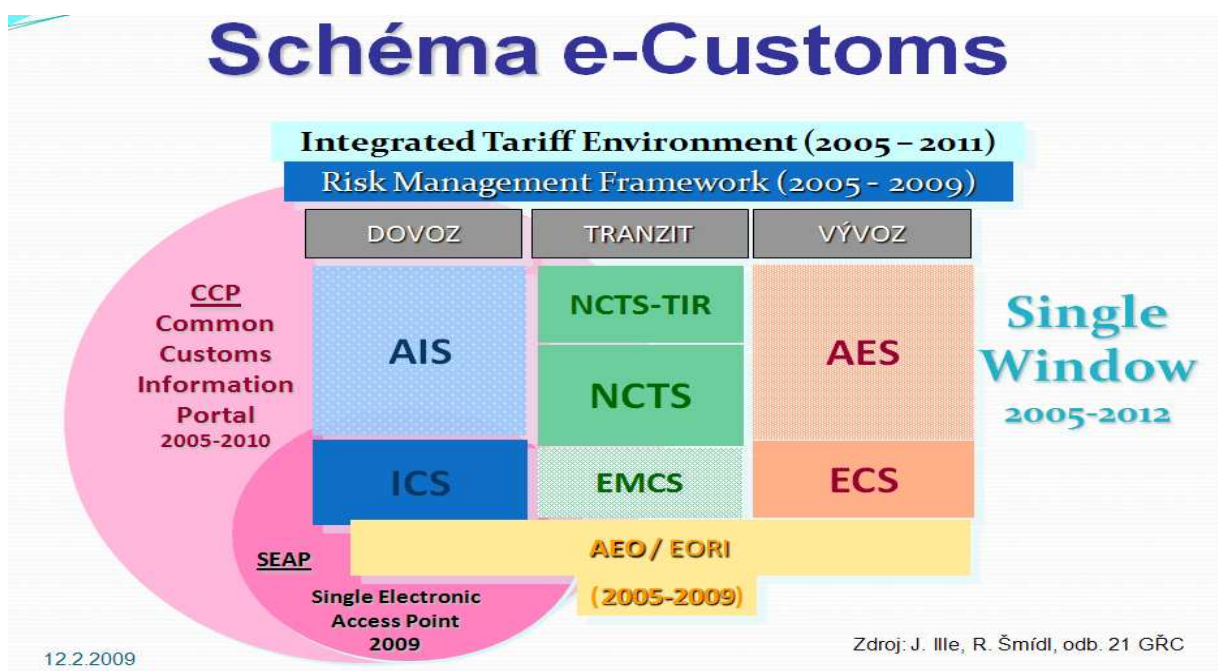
Schéma e-Customs

Integrated Tariff Environment (2005 – 2011)

Risk Management Framework (2005 - 2009)

DOVOZ

TRANZIT

VÝVOZ

CCP
Common Customs Information Portal
2005-2010

AIS

NCTS-TIR

NCTS

AES

Single Window
2005-2012

ICS

EMCS

ECS

SEAP

AEO / EORI

(2005-2009)

Single Electronic Access Point
2009

12.2.2009

Zdroj: J. Ille, R. Šmídl, odb. 21 GŘC